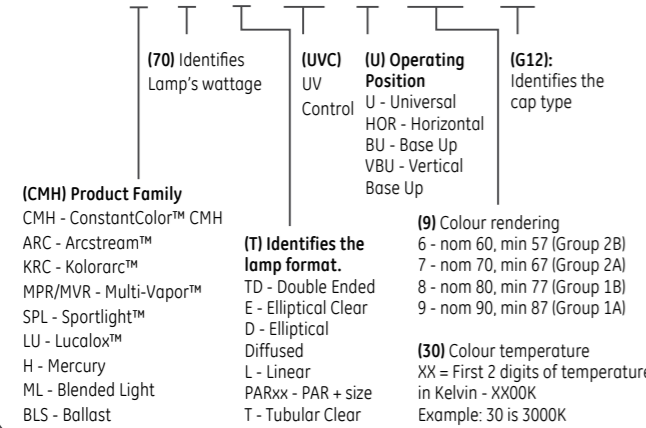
(70) Identifies Lamp's wattage

(UVC) UV Control

(U) Operating Position
U - Universal
HOR - Horizontal
BU - Base Up
VBU - Vertical Base Up

(G12): Identifies the cap type

(CMH) Product Family
CMH - ConstantColor™ CMH
ARC - Arcstream™
KRC - Kolorarc™
MPR/MVR - Multi-Vapor™
SPL - Sportlight™
LU - Lucalox™
H - Mercury
ML - Blended Light
BLS - Ballast

(T) Identifies the lamp format.
TD - Double Ended
E - Elliptical Clear
D - Elliptical Diffused
L - Linear
PARxx - PAR + size
T - Tubular Clear

(9) Colour rendering
6 - nom 60, min 57 (Group 2B)
7 - nom 70, min 67 (Group 2A)
8 - nom 80, min 77 (Group 1B)
9 - nom 90, min 87 (Group 1A)

(30) Colour temperature
XX = First 2 digits of temperature in Kelvin - XX00K
Example: 30 is 3000K